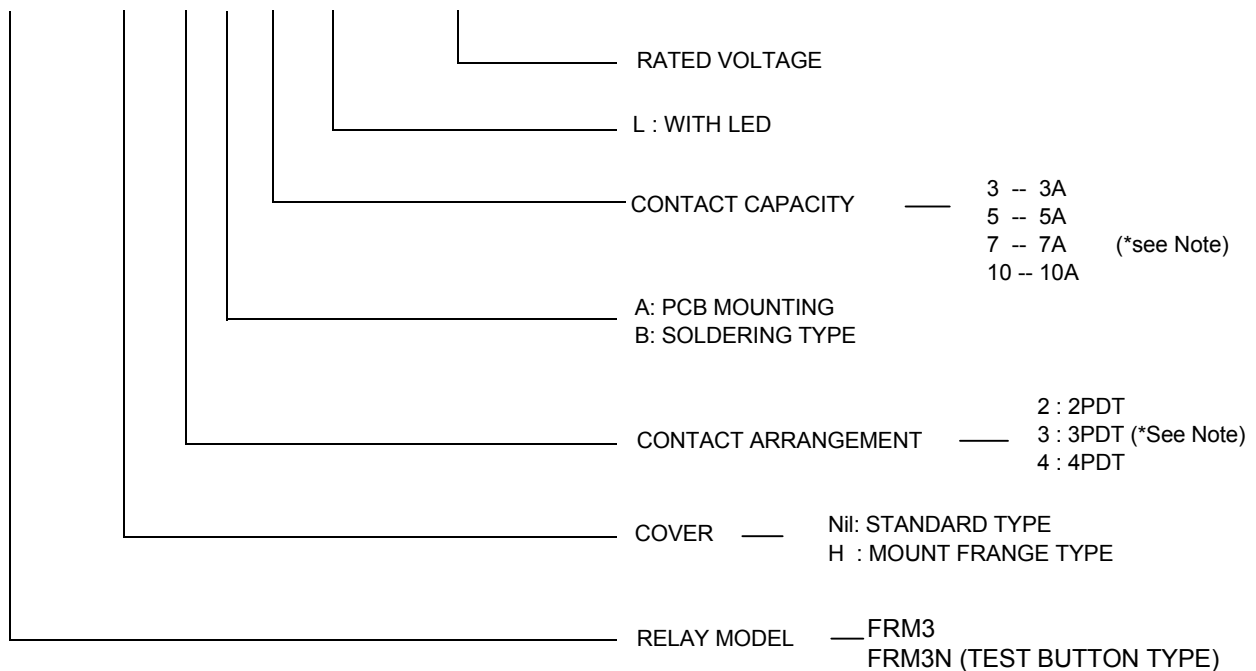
RATED VOLTAGE

L : WITH LED

CONTACT CAPACITY

3 -- 3A
5 -- 5A
7 -- 7A (*see Note)
10 -- 10A

A: PCB MOUNTING
B: SOLDERING TYPE

CONTACT ARRANGEMENT

2 : 2PDT
3 : 3PDT (*See Note)
4 : 4PDT

COVER

Nil: STANDARD TYPE
H : MOUNT FRANGE TYPE

RELAY MODEL

FRM3
FRM3N (TEST BUTTON TYPE)